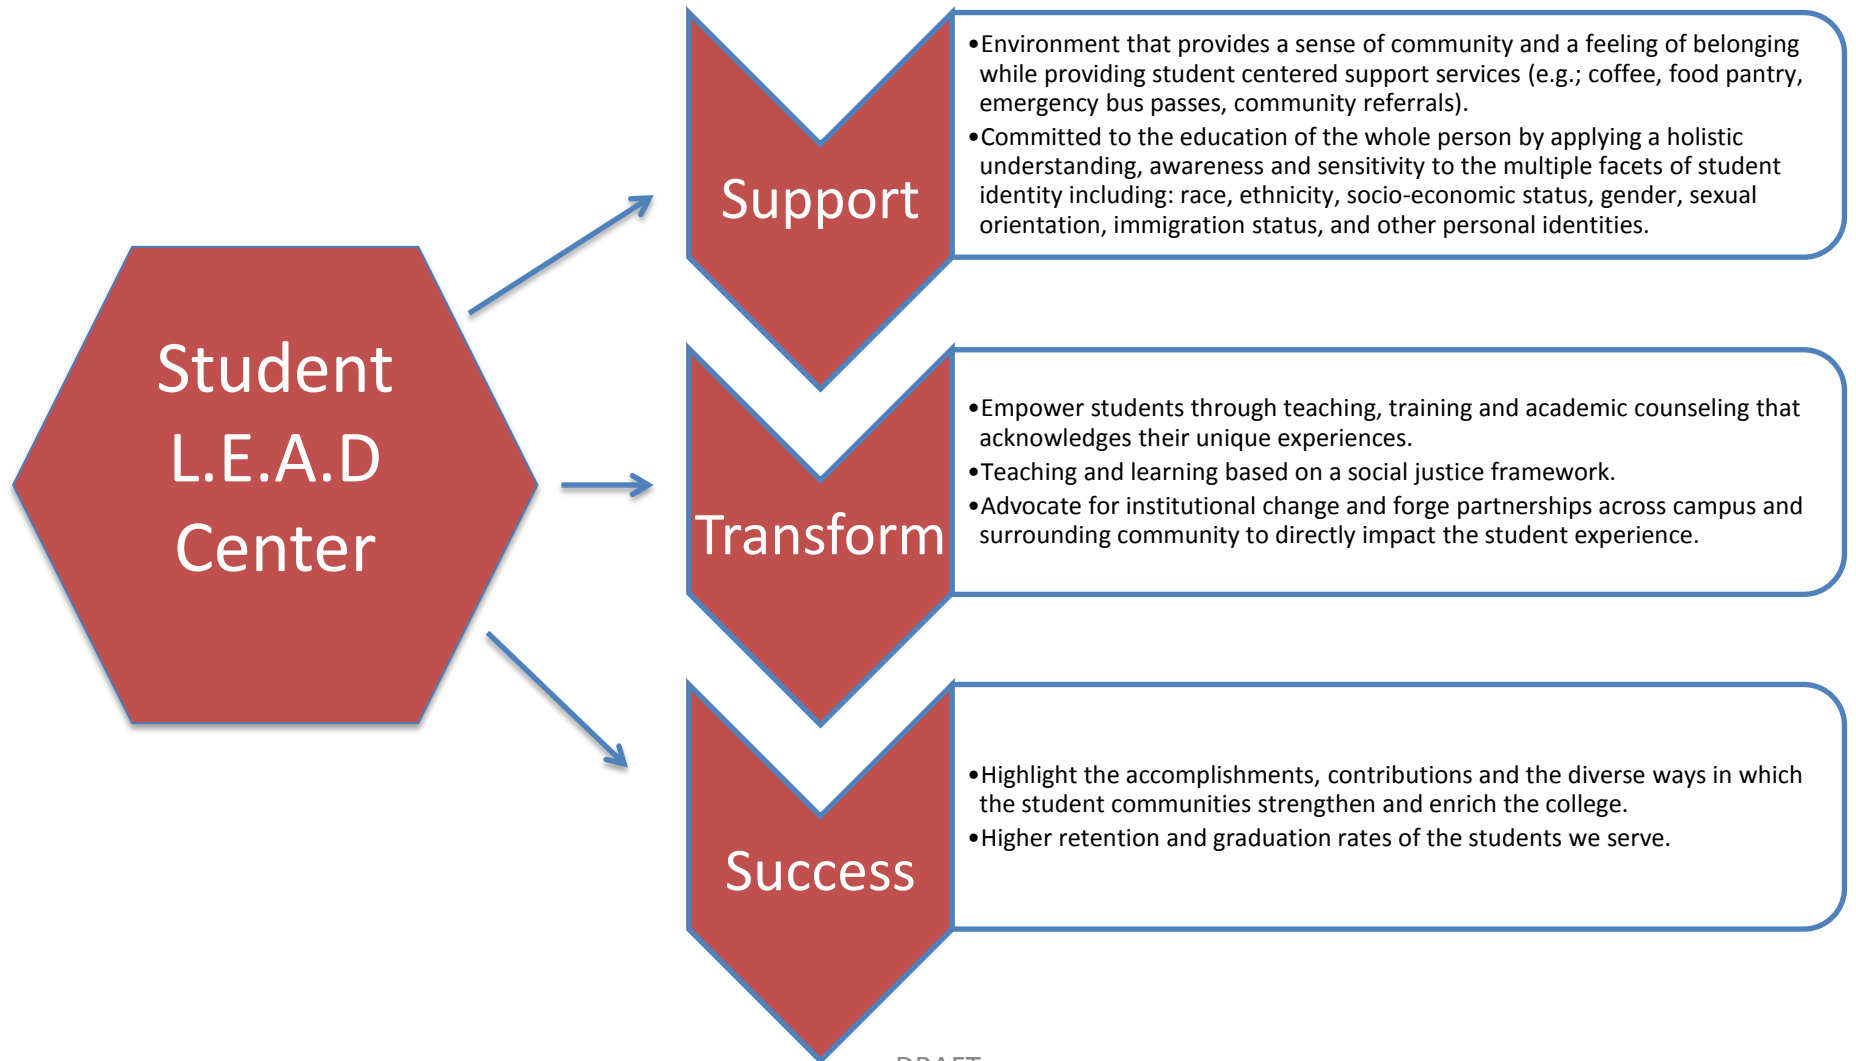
Student L.E.A.D Center

Support

•Environment that provides a sense of community and a feeling of belonging while providing student centered support services (e.g.; coffee, food pantry, emergency bus passes, community referrals).
•Committed to the education of the whole person by applying a holistic understanding, awareness and sensitivity to the multiple facets of student identity including: race, ethnicity, socio-economic status, gender, sexual orientation, immigration status, and other personal identities.

Transform

•Empower students through teaching, training and academic counseling that acknowledges their unique experiences.
•Teaching and learning based on a social justice framework.
•Advocate for institutional change and forge partnerships across campus and surrounding community to directly impact the student experience.

Success

•Highlight the accomplishments, contributions and the diverse ways in which the student communities strengthen and enrich the college.
•Higher retention and graduation rates of the students we serve.

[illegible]